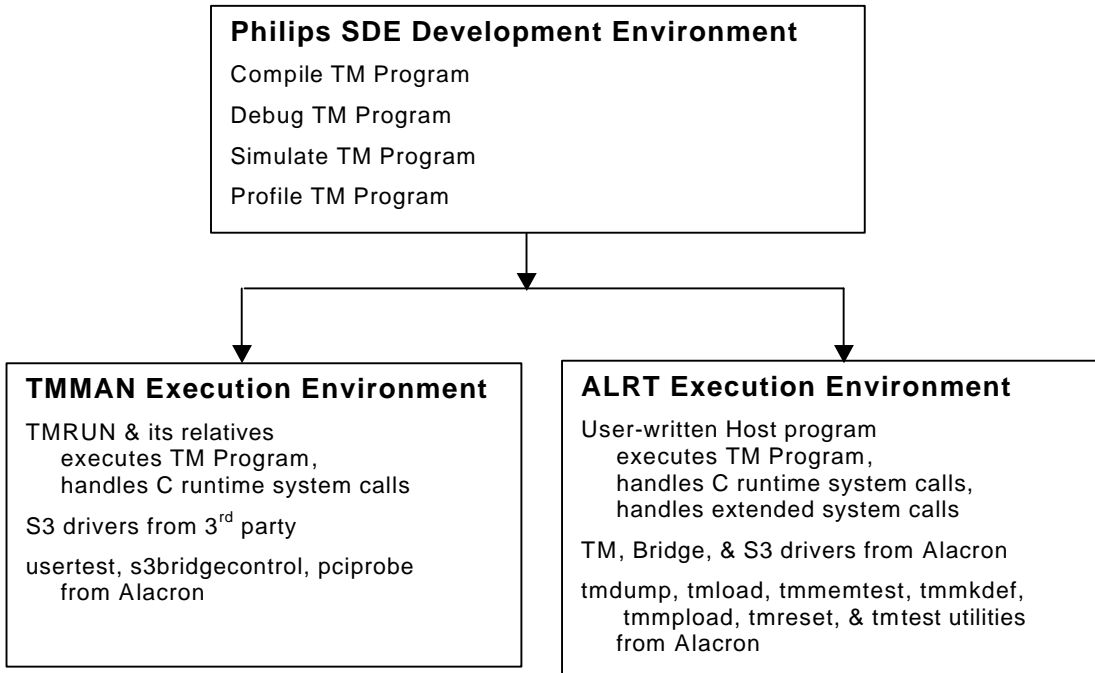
Philips SDE Development Environment

Compile TM Program

Debug TM Program

Simulate TM Program

Profile TM Program

TMMAN Execution Environment

TMRUN & its relatives
executes TM Program,
handles C runtime system calls

S3 drivers from 3$^{rd}$ party

usertest, s3bridgecontrol, pciprobe
from Alacron

ALRT Execution Environment

User-written Host program
executes TM Program,
handles C runtime system calls,
handles extended system calls

TM, Bridge, & S3 drivers from Alacron

tmdump, tmload, tmmemtest, tmmkdef, tmmpload, tmreset, & tmtest utilities
from Alacron